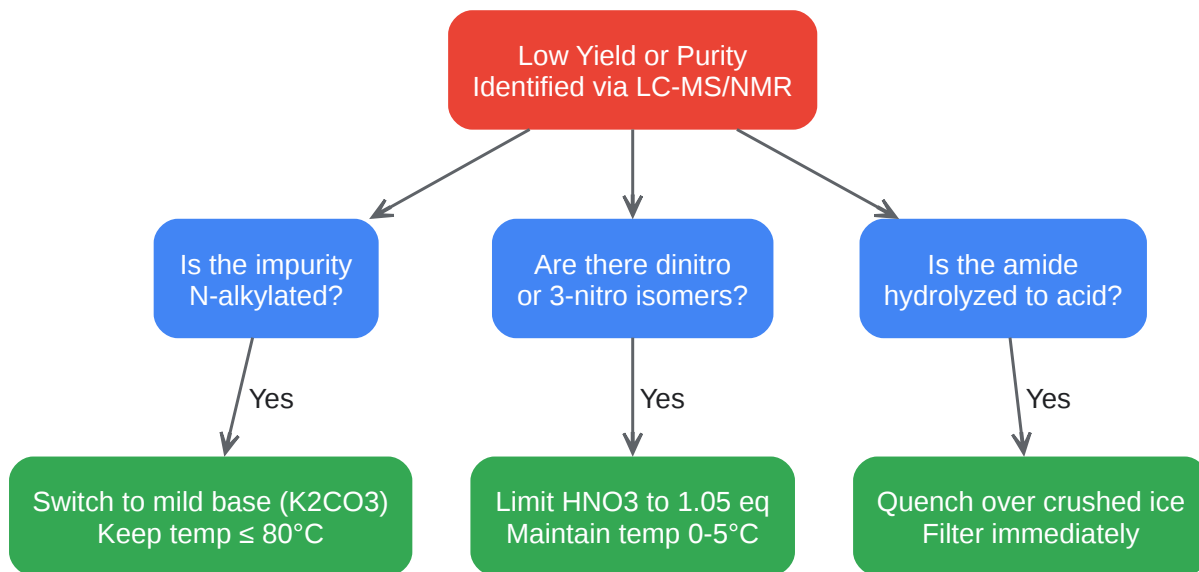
Low Yield or Purity
Identified via LC-MS/NMR

Is the impurity
N-alkylated?

Are there dinitro
or 3-nitro isomers?

Is the amide
hydrolyzed to acid?

Yes

Yes

Yes

Switch to mild base (K2CO3)
Keep temp ≤ 80°C

Limit HNO3 to 1.05 eq
Maintain temp 0-5°C

Quench over crushed ice
Filter immediately